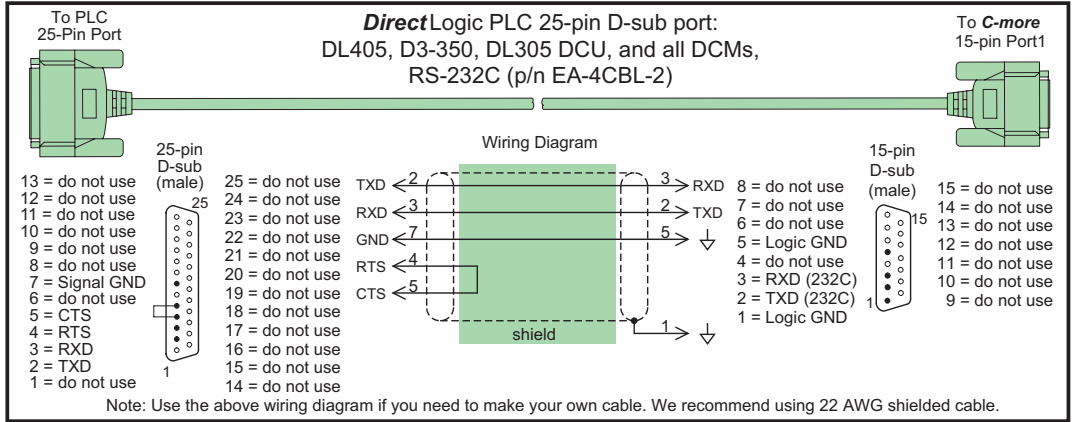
To PLC
25-Pin Port

*Direct* Logic PLC 25-pin D-sub port:
DL405, D3-350, DL305 DCU, and all DCMs,
RS-232C (p/n EA-4CBL-2)

To *C-more*
15-pin Port1

25-pin
D-sub
(male)

13 = do not use
12 = do not use
11 = do not use
10 = do not use
9 = do not use
8 = do not use
7 = Signal GND
6 = do not use
5 = CTS
4 = RTS
3 = RXD
2 = TXD
1 = do not use

25
1

25 = do not use
24 = do not use
23 = do not use
22 = do not use
21 = do not use
20 = do not use
19 = do not use
18 = do not use
17 = do not use
16 = do not use
15 = do not use
14 = do not use

Wiring Diagram

TXD 2
RXD 3
GND 7
RTS 4
CTS 5

3 RXD
2 TXD
5
1

shield

8 = do not use
7 = do not use
6 = do not use
5 = Logic GND
4 = do not use
3 = RXD (232C)
2 = TXD (232C)
1 = Logic GND

15-pin
D-sub
(male)

15
1

15 = do not use
14 = do not use
13 = do not use
12 = do not use
11 = do not use
10 = do not use
9 = do not use

Note: Use the above wiring diagram if you need to make your own cable. We recommend using 22 AWG shielded cable.